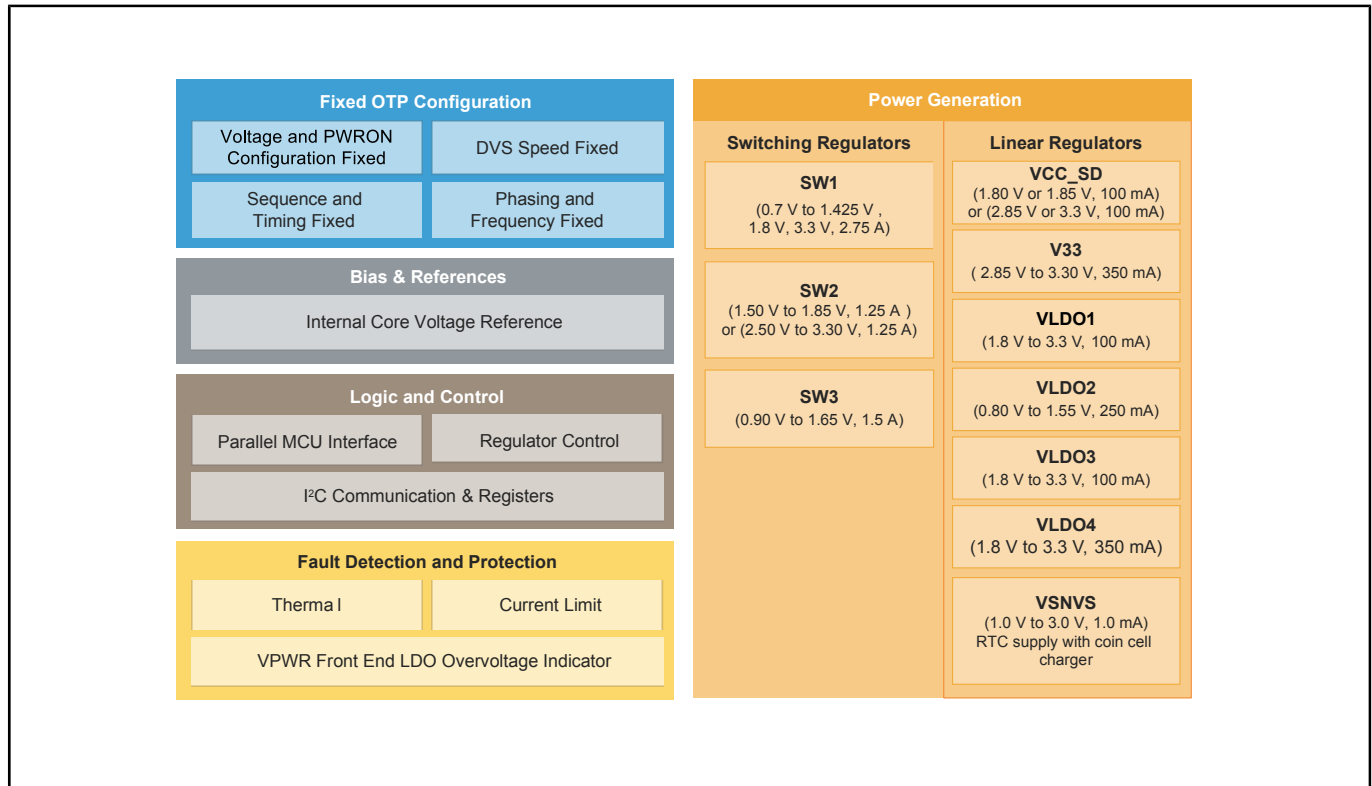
Fixed OTP Configuration

Voltage and PWRON Configuration Fixed

DVS Speed Fixed

Sequence and Timing Fixed

Phasing and Frequency Fixed

Bias & References

Internal Core Voltage Reference

Logic and Control

Parallel MCU Interface

Regulator Control

I$^2$C Communication & Registers

Fault Detection and Protection

Therma l

Current Limit

VPWR Front End LDO Overvoltage Indicator

Power Generation

Switching Regulators

SW1
(0.7 V to 1.425 V , 1.8 V, 3.3 V, 2.75 A)

SW2
(1.50 V to 1.85 V, 1.25 A ) or (2.50 V to 3.30 V, 1.25 A)

SW3
(0.90 V to 1.65 V, 1.5 A)

Linear Regulators

VCC_SD
(1.80 V or 1.85 V, 100 mA) or (2.85 V or 3.3 V, 100 mA)

V33
( 2.85 V to 3.30 V, 350 mA)

VLDO1
(1.8 V to 3.3 V, 100 mA)

VLDO2
(0.80 V to 1.55 V, 250 mA)

VLDO3
(1.8 V to 3.3 V, 100 mA)

VLDO4
(1.8 V to 3.3 V, 350 mA)

VSNVS
(1.0 V to 3.0 V, 1.0 mA)
RTC supply with coin cell charger